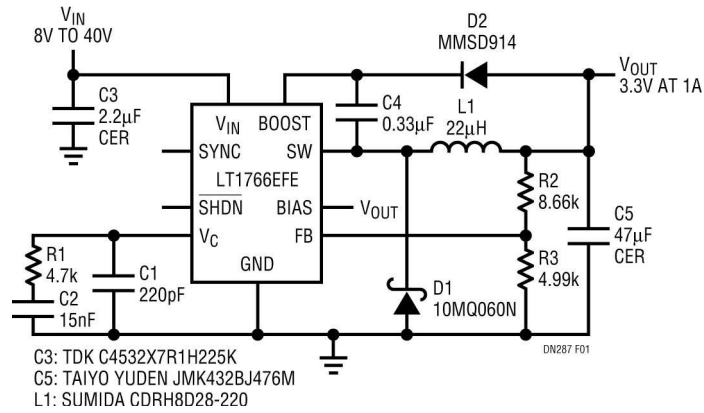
$V_{IN}$
8V TO 40V

D2
MMSD914

$V_{OUT}$
3.3V AT 1A

C3
2.2µF
CER

C4
0.33µF

L1
22µH

$V_{IN}$
BOOST
SYNC
SW
LT1766EFE
$\overline{SHDN}$
BIAS
$V_{OUT}$
$V_C$
FB
GND

R2
8.66k

C5
47µF
CER

R1
4.7k

C1
220pF

C2
15nF

D1
10MQ060N

R3
4.99k

DN287 F01

C3: TDK C4532X7R1H225K
C5: TAIYO YUDEN JMK432BJ476M
L1: SUMIDA CDRH8D28-220